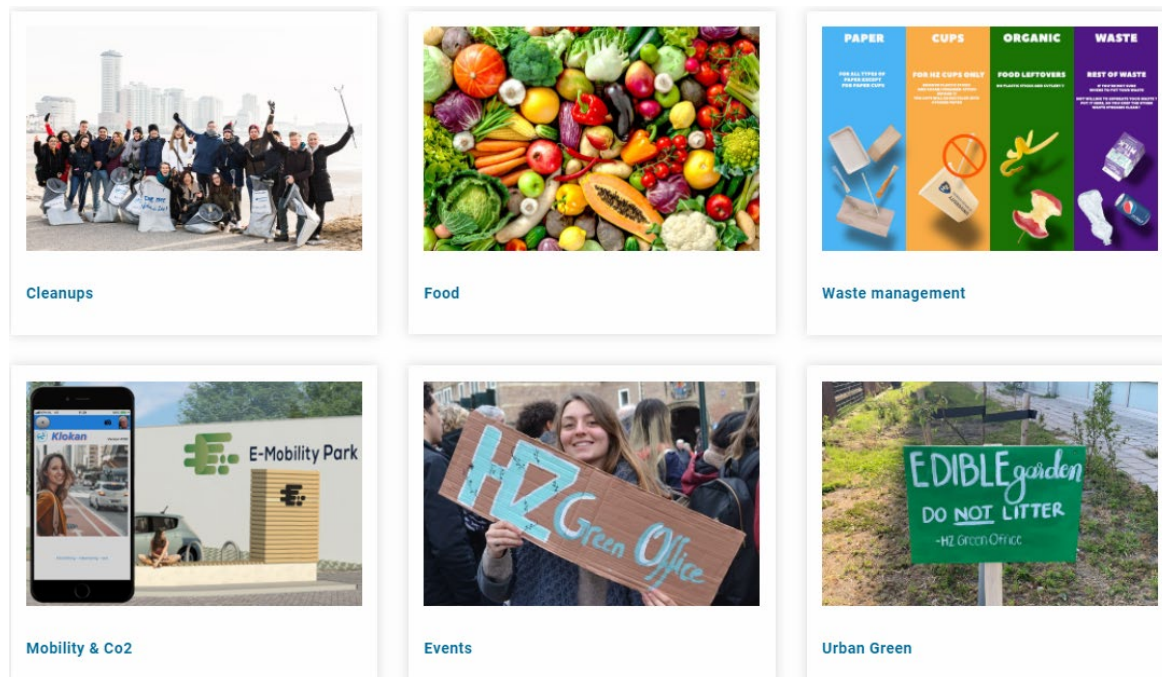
Cleanups

Food

PAPER
FOR ALL TYPES OF PAPER EXCEPT FOR PAPER CUPS

CUPS
FOR HZ CUPS ONLY

ORGANIC
FOOD LEFTOVERS

WASTE
REST OF WASTE

Waste management

Klokan

E-Mobility Park

Mobility & Co2

HZ Green Office

Events

EDIBLE garden
DO NOT LITTER
-HZ Green Office

Urban Green